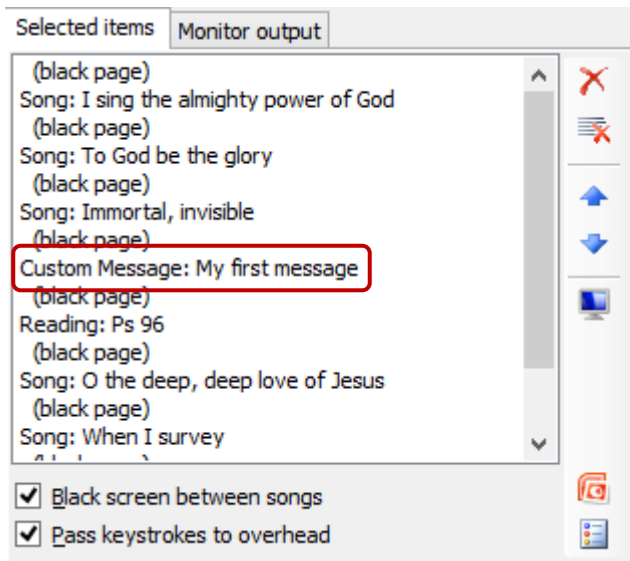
Selected items | Monitor output

(black page)
Song: I sing the almighty power of God
(black page)
Song: To God be the glory
(black page)
Song: Immortal, invisible
(black page)
Custom Message: My first message
(black page)
Reading: Ps 96
(black page)
Song: O the deep, deep love of Jesus
(black page)
Song: When I survey
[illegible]

Black screen between songs
Pass keystrokes to overhead